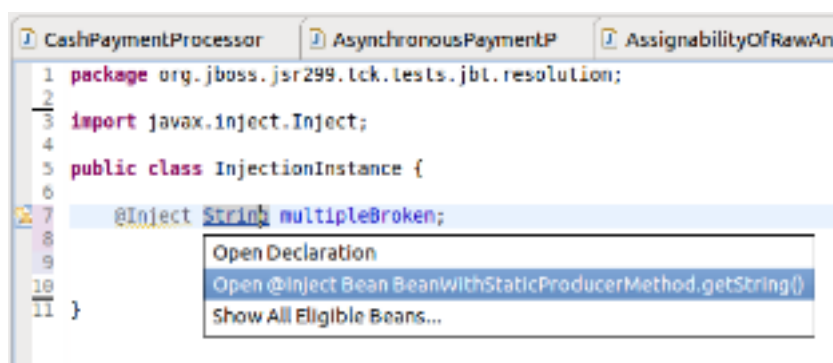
CashPaymentProcessor | AsynchronousPaymentP | AssignabilityOfRawAn

1 package org.jboss.jsr299.tck.tests.jbt.resolution;
2
3 import javax.inject.Inject;
4
5 public class InjectionInstance {
6
7     @Inject String multipleBroken;
8
9
10
11 }

Open Declaration
Open @Inject Bean BeanWithStaticProducerMethod.getString()
Show All Eligible Beans...